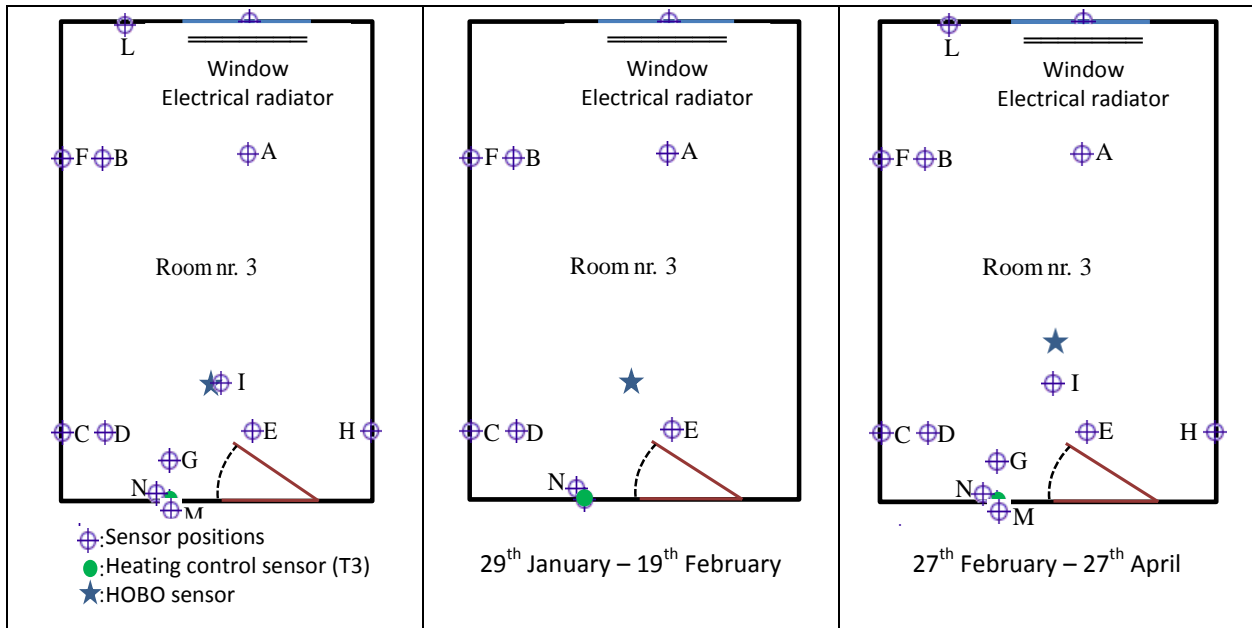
| L Window Electrical radiator F B A Room nr. 3 I C D E H G N M :Sensor positions :Heating control sensor (T3) :HOBO sensor | Window Electrical radiator F B A Room nr. 3 C D E N $29^{th}$ January – $19^{th}$ February | L Window Electrical radiator F B A Room nr. 3 I C D E H G N M $27^{th}$ February – $27^{th}$ April |
|---|---|---|